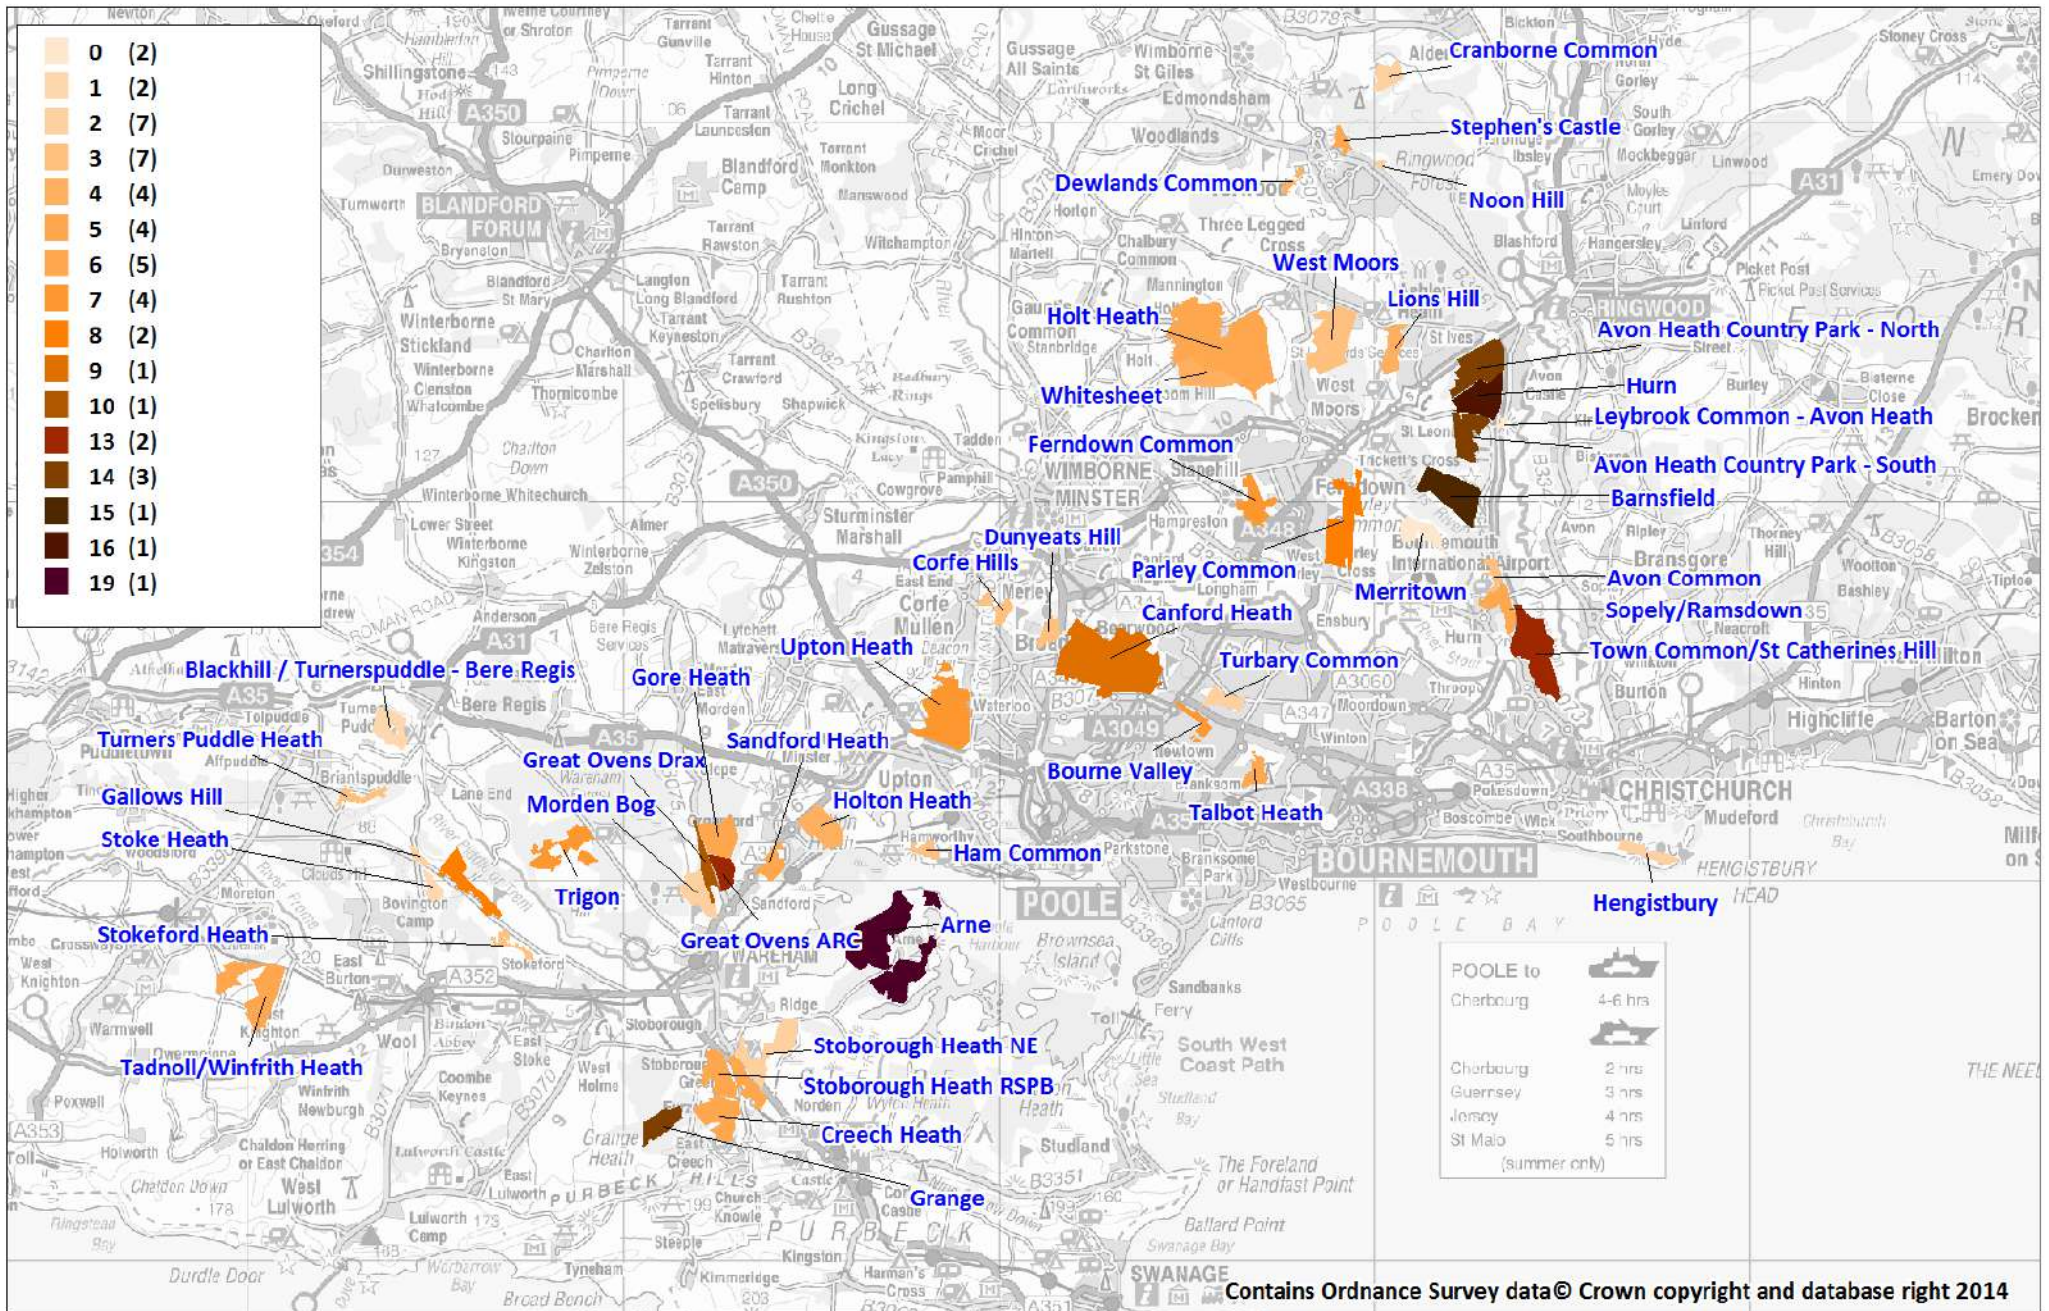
0 (2)
1 (2)
2 (7)
3 (7)
4 (4)
5 (4)
6 (5)
7 (4)
8 (2)
9 (1)
10 (1)
13 (2)
14 (3)
15 (1)
16 (1)
19 (1)

Cranborne Common
Stephen's Castle
Dewlands Common
Noon Hill
West Moors
Lions Hill
Holt Heath
Avon Heath Country Park - North
Whitesheet
Hurn
Leybrook Common - Avon Heath
Ferndown Common
Avon Heath Country Park - South
Barnsfield
Dunyeats Hill
Corfe Hills
Parley Common
Avon Common
Merritown
Sopely/Ramsdown
Canford Heath
Town Common/St Catherines Hill
Upton Heath
Turbary Common
Blackhill / Turnerspuddle - Bere Regis
Gore Heath
Turners Puddle Heath
Sandford Heath
Great Ovens Drax
Bourne Valley
Gallows Hill
Morden Bog
Holton Heath
Talbot Heath
Stoke Heath
Ham Common
Trigon
Hengistbury
Arne
Stokeford Heath
Great Ovens ARC
Stoborough Heath NE
Tadnoll/Winfrith Heath
Stoborough Heath RSPB
Creech Heath
Grange

POOLE to
Cherbourg 4-6 hrs
Cherbourg 2 hrs
Guernsey 3 hrs
Jersey 4 hrs
St Malo 5 hrs
(summer only)

Contains Ordnance Survey data© Crown copyright and database right 2014